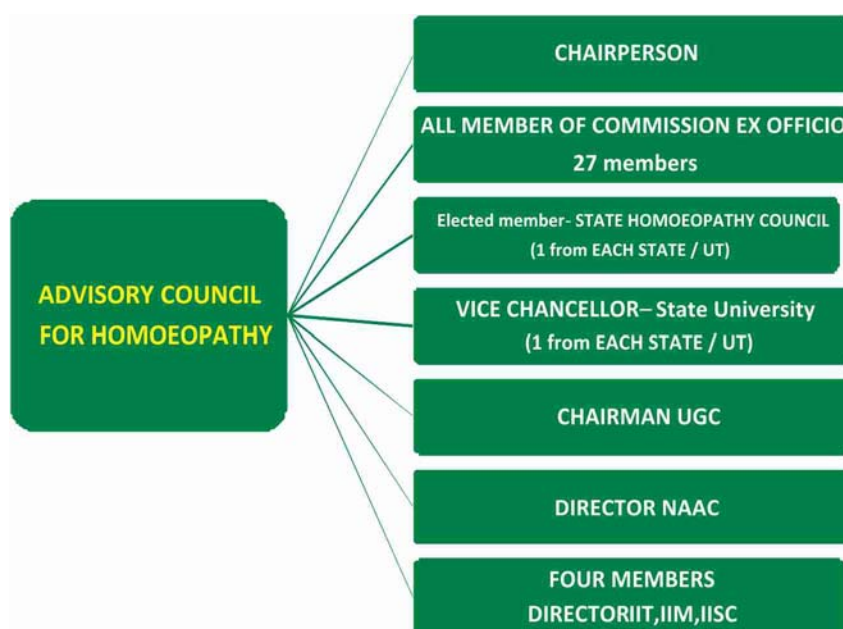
ADVISORY COUNCIL FOR HOMOEOPATHY

CHAIRPERSON

ALL MEMBER OF COMMISSION EX OFFICIO
27 members

Elected member- STATE HOMOEOPATHY COUNCIL
(1 from EACH STATE / UT)

VICE CHANCELLOR– State University
(1 from EACH STATE / UT)

CHAIRMAN UGC

DIRECTOR NAAC

FOUR MEMBERS
DIRECTORIIT,IIM,IISC